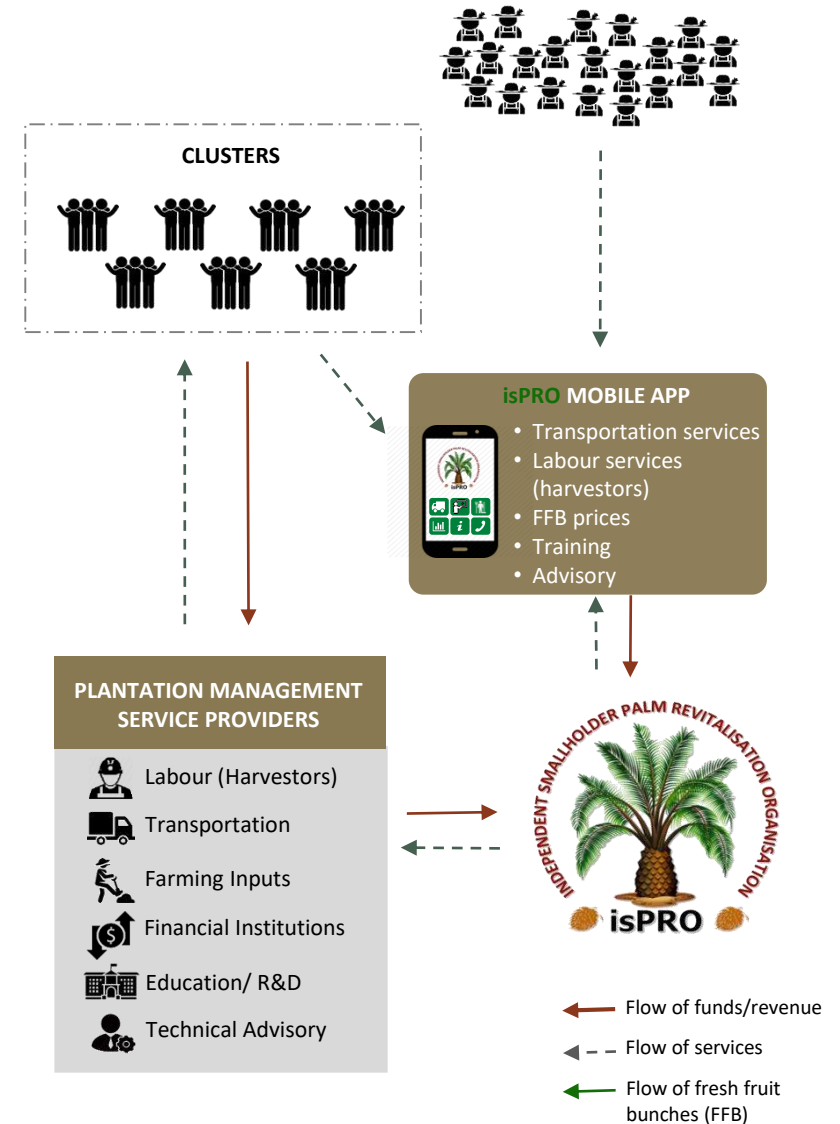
CLUSTERS

isPRO MOBILE APP

- Transportation services
- Labour services (harvestors)
- FFB prices
- Training
- Advisory

isPRO

PLANTATION MANAGEMENT SERVICE PROVIDERS

Labour (Harvestors)
Transportation
Farming Inputs
Financial Institutions
Education/ R&D
Technical Advisory

INDEPENDENT SMALLHOLDER PALM REVITALISATION ORGANISATION
isPRO

Flow of funds/revenue
Flow of services
Flow of fresh fruit bunches (FFB)